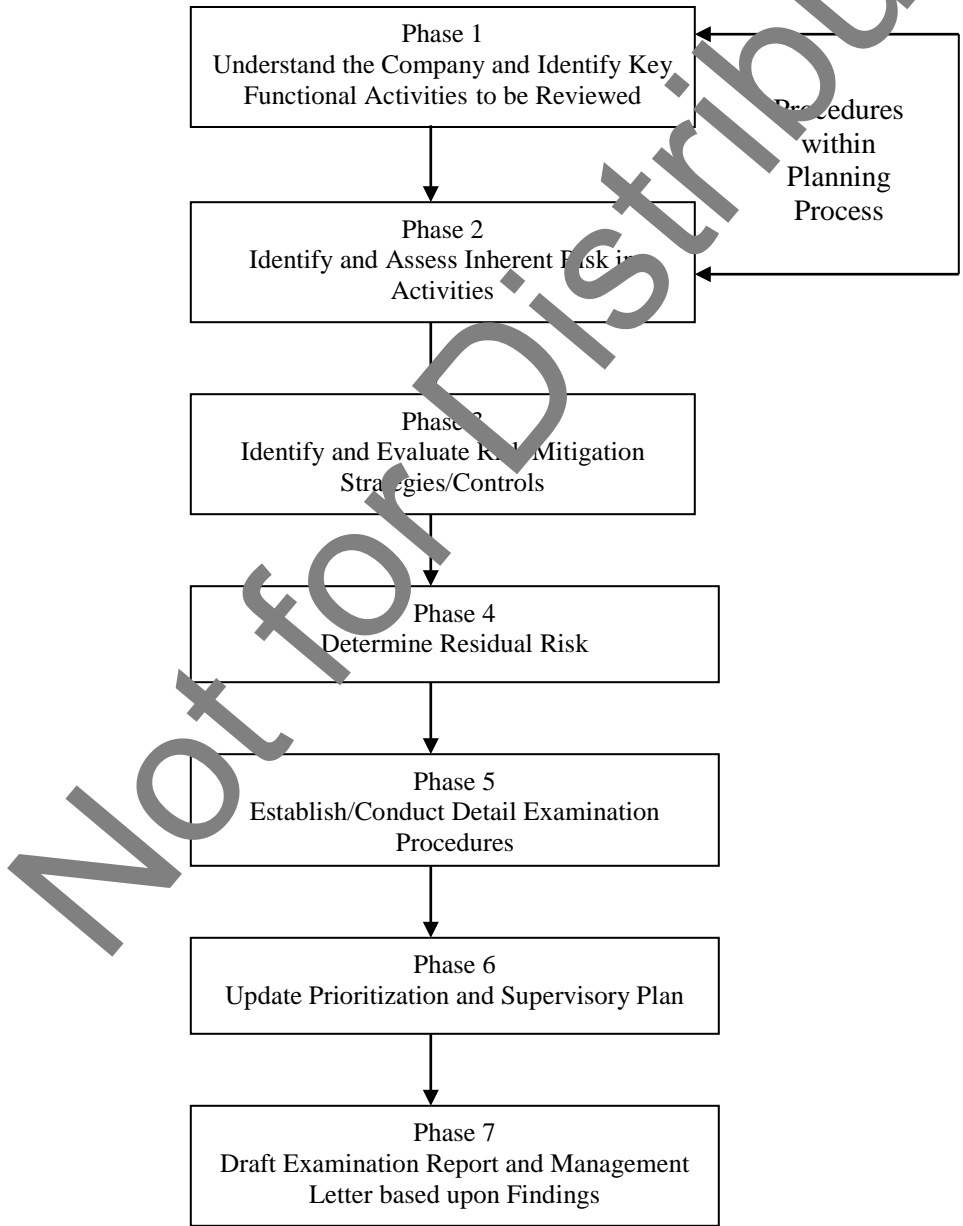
Not for Distribution

Phase 1
Understand the Company and Identify Key Functional Activities to be Reviewed

Procedures within Planning Process

Phase 2
Identify and Assess Inherent Risk in Activities

Phase 3
Identify and Evaluate Risk Mitigation Strategies/Controls

Phase 4
Determine Residual Risk

Phase 5
Establish/Conduct Detail Examination Procedures

Phase 6
Update Prioritization and Supervisory Plan

Phase 7
Draft Examination Report and Management Letter based upon Findings